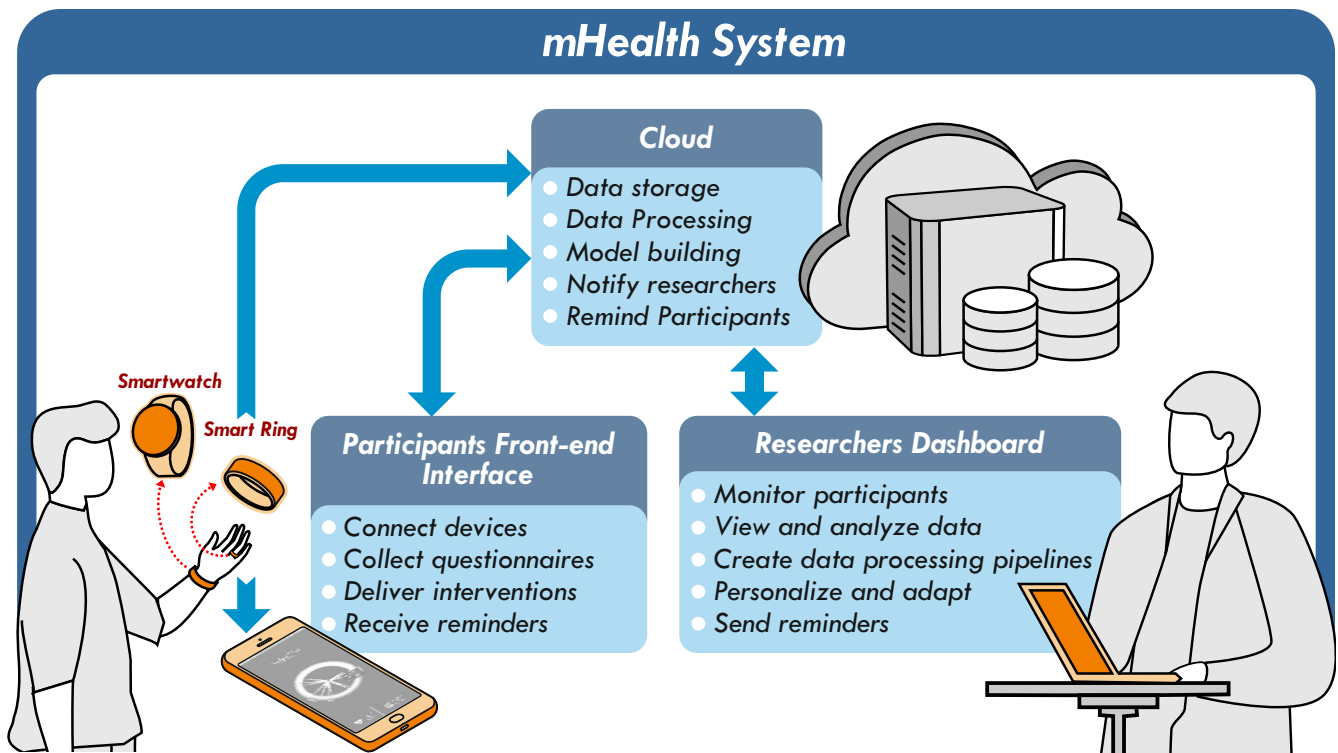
mHealth System

Cloud

- Data storage
- Data Processing
- Model building
- Notify researchers
- Remind Participants

Smartwatch

Smart Ring

Participants Front-end Interface

- Connect devices
- Collect questionnaires
- Deliver interventions
- Receive reminders

Researchers Dashboard

- Monitor participants
- View and analyze data
- Create data processing pipelines
- Personalize and adapt
- Send reminders